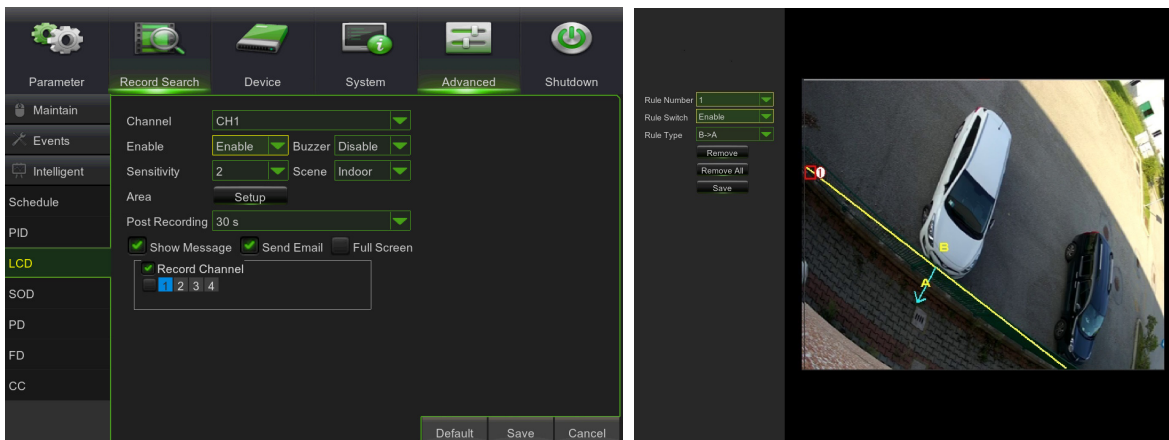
Parameter
Record Search
Device
System
Advanced
Shutdown

Maintain
Events
Intelligent
Schedule
PID
LCD
SOD
PD
FD
CC

Channel CH1
Enable Enable
Buzzer Disable
Sensitivity 2
Scene Indoor
Area Setup
Post Recording 30 s
Show Message
Send Email
Full Screen
Record Channel
1 2 3 4

Default
Save
Cancel

Rule Number 1
Rule Switch Enable
Rule Type B->A
Remove
Remove All
Save

1
B
A